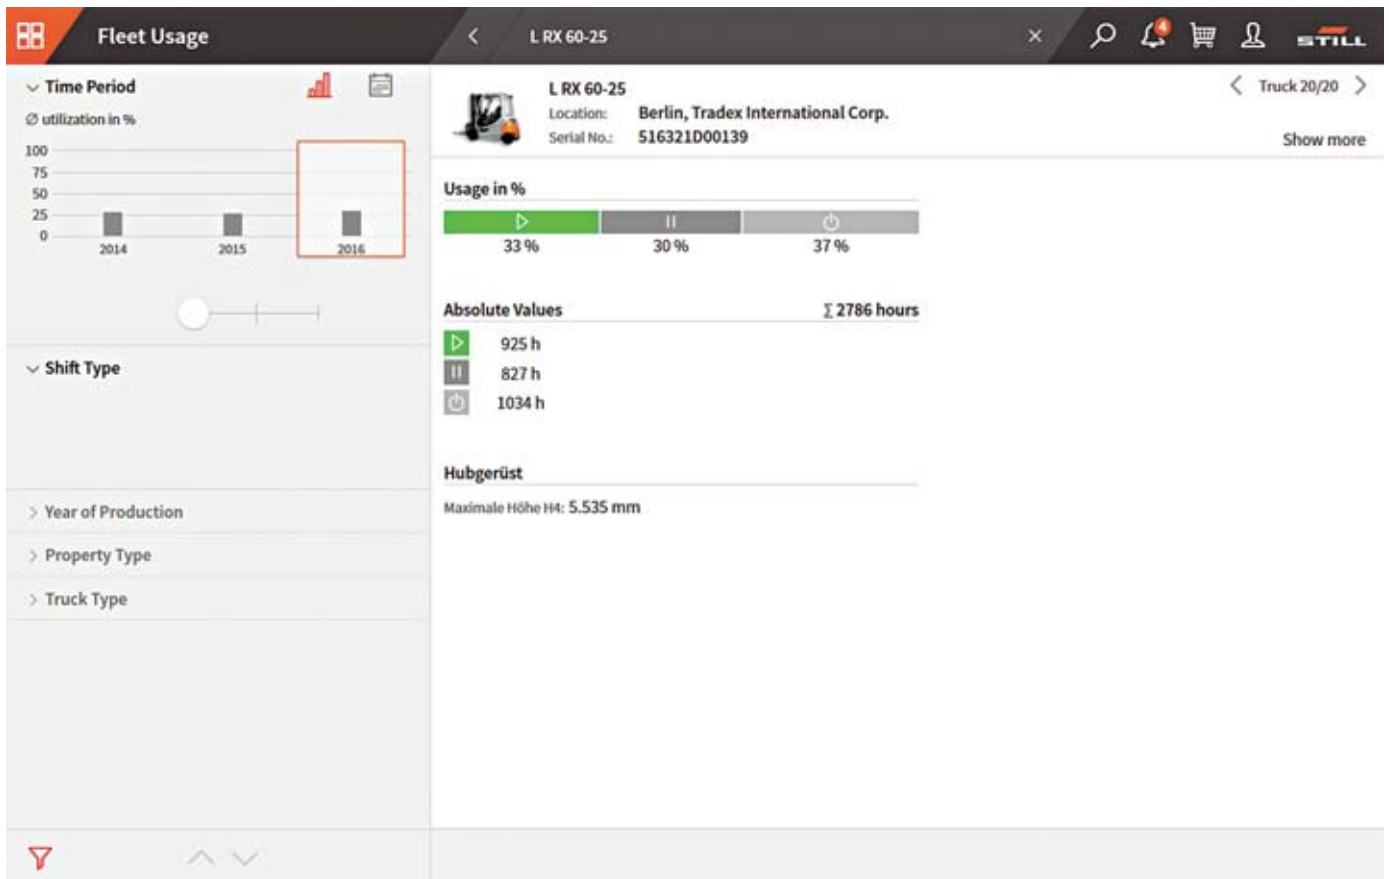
Fleet Usage

L RX 60-25

4

STILL

Time Period

∅ utilization in %

100
75
50
25
0

2014
2015
2016

Shift Type

Year of Production

Property Type

Truck Type

L RX 60-25
Location: Berlin, Tradex International Corp.
Serial No.: 516321D00139

Truck 20/20

Show more

Usage in %

33 %
30 %
37 %

Absolute Values

∑ 2786 hours

925 h
827 h
1034 h

Hubgerüst

Maximale Höhe H4: 5.535 mm